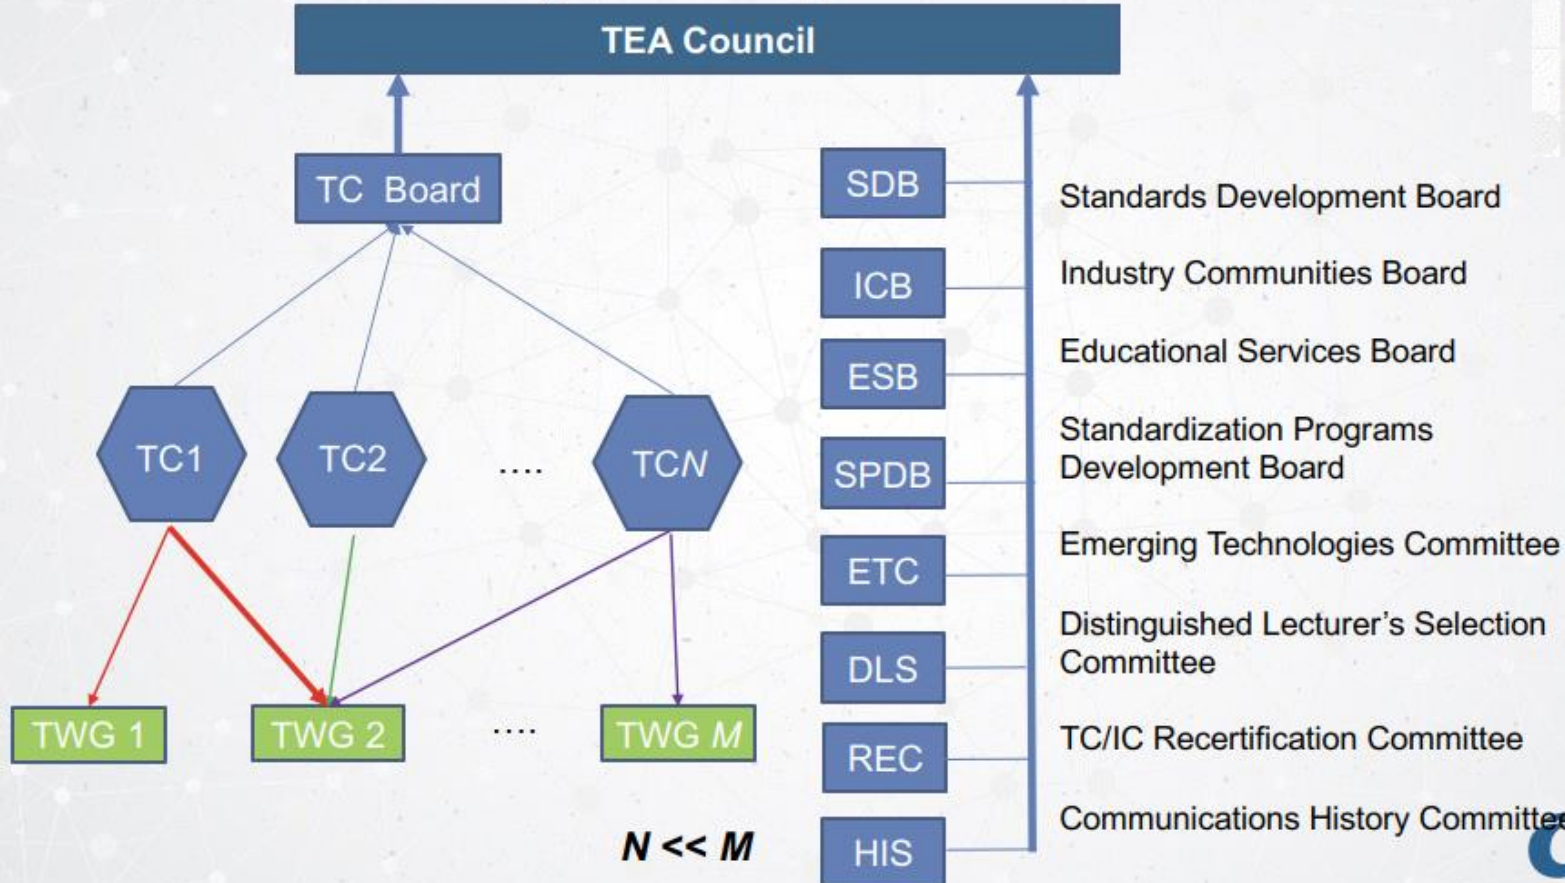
TEA Council

TC Board

TC1

TC2

....

TC$N$

TWG 1

TWG 2

....

TWG $M$

$N << M$

SDB
Standards Development Board

ICB
Industry Communities Board

ESB
Educational Services Board

SPDB
Standardization Programs Development Board

ETC
Emerging Technologies Committee

DLS
Distinguished Lecturer’s Selection Committee

REC
TC/IC Recertification Committee

HIS
Communications History Committe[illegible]